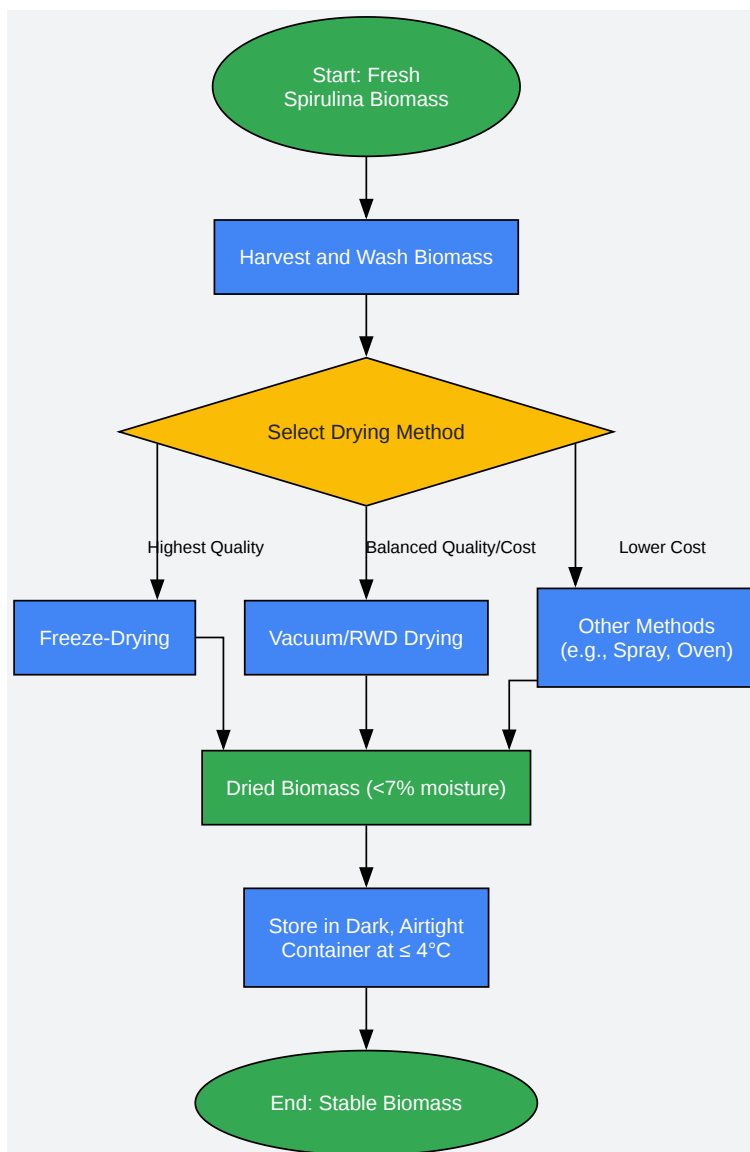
Start: Fresh Spirulina Biomass

Harvest and Wash Biomass

Select Drying Method

Highest Quality

Balanced Quality/Cost

Lower Cost

Freeze-Drying

Vacuum/RWD Drying

Other Methods (e.g., Spray, Oven)

Dried Biomass (<7% moisture)

Store in Dark, Airtight Container at ≤ 4°C

End: Stable Biomass